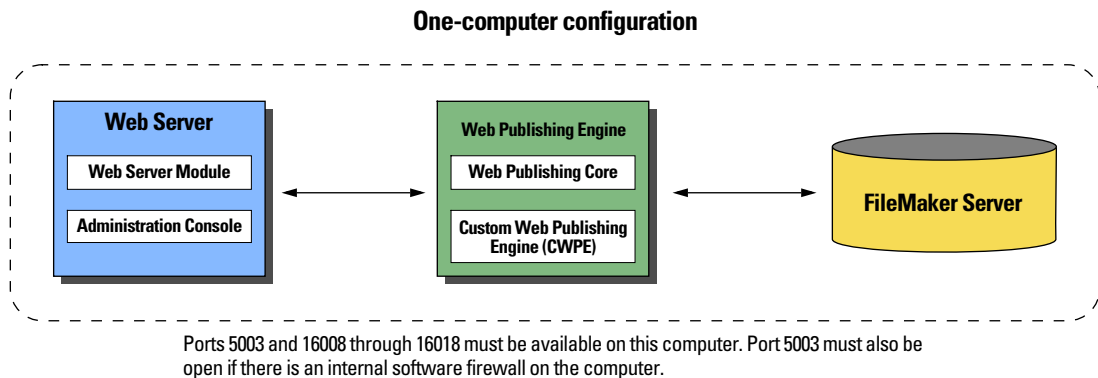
One-computer configuration

Web Server

Web Server Module

Administration Console

Web Publishing Engine

Web Publishing Core

Custom Web Publishing Engine (CWPE)

FileMaker Server

Ports 5003 and 16008 through 16018 must be available on this computer. Port 5003 must also be open if there is an internal software firewall on the computer.